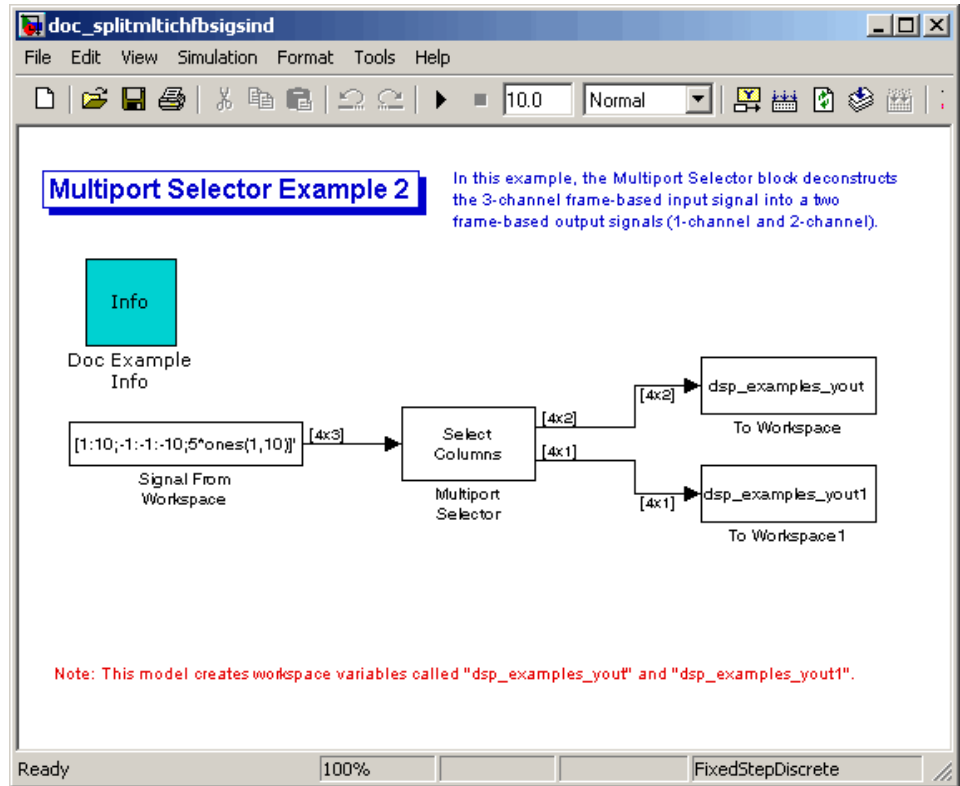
doc_splitmltichfbsigsind

File Edit View Simulation Format Tools Help

10.0 Normal

Multiport Selector Example 2

In this example, the Multiport Selector block deconstructs the 3-channel frame-based input signal into a two frame-based output signals (1-channel and 2-channel).

Info

Doc Example Info

[1:10;-1:-1:-10;5*ones(1,10)]'

Signal From Workspace

[4x3]

Select Columns

Multiport Selector

[4x2]

[4x1]

[4x2]

[4x1]

dsp_examples_yout

To Workspace

dsp_examples_yout1

To Workspace1

Note: This model creates workspace variables called "dsp_examples_yout" and "dsp_examples_yout1".

Ready 100% FixedStepDiscrete